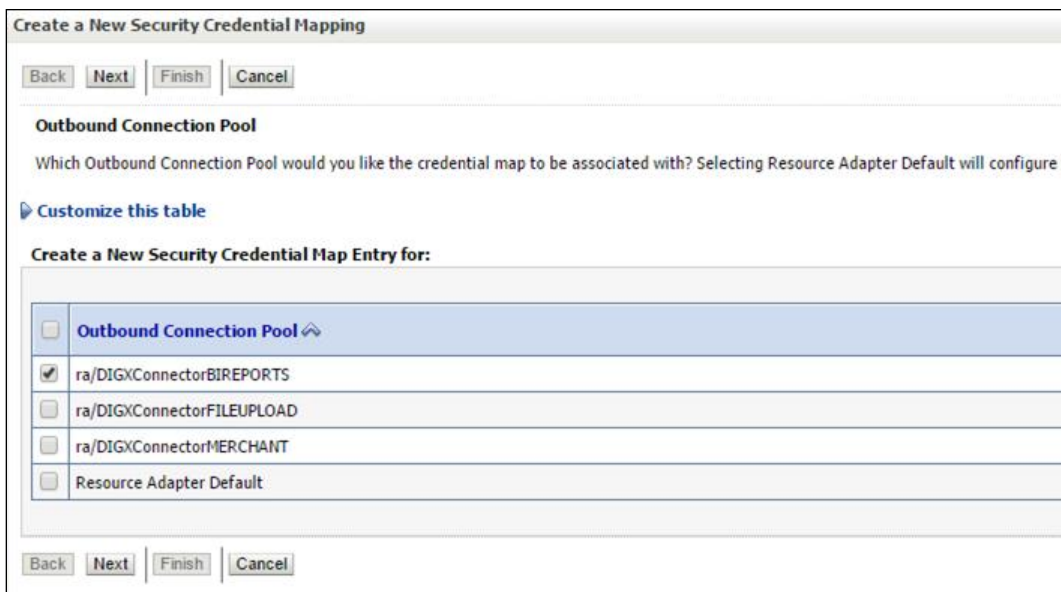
Create a New Security Credential Mapping

Back Next Finish Cancel

Outbound Connection Pool

Which Outbound Connection Pool would you like the credential map to be associated with? Selecting Resource Adapter Default will configure

Customize this table

Create a New Security Credential Map Entry for:

| | Outbound Connection Pool |
|---|---|
| ✔ | ra/DIGXConnectorBIREPORTS |
| | ra/DIGXConnectorFILEUPLOAD |
| | ra/DIGXConnectorMERCHANT |
| | Resource Adapter Default |

Back Next Finish Cancel